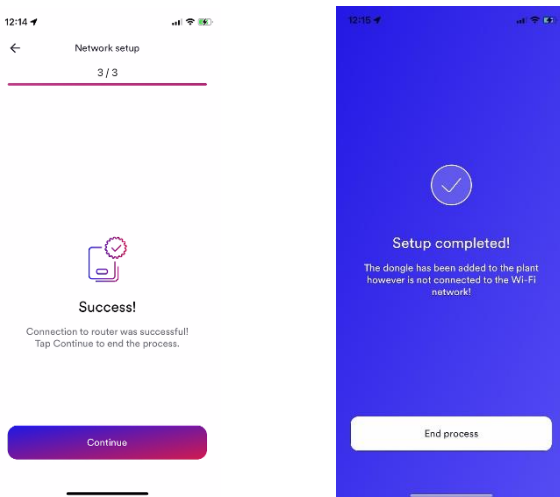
12:14

Network setup

3 / 3

Success!

Connection to router was successful! Tap Continue to end the process.

Continue

12:15

Setup completed!

The dongle has been added to the plant however is not connected to the Wi-Fi network!

End process